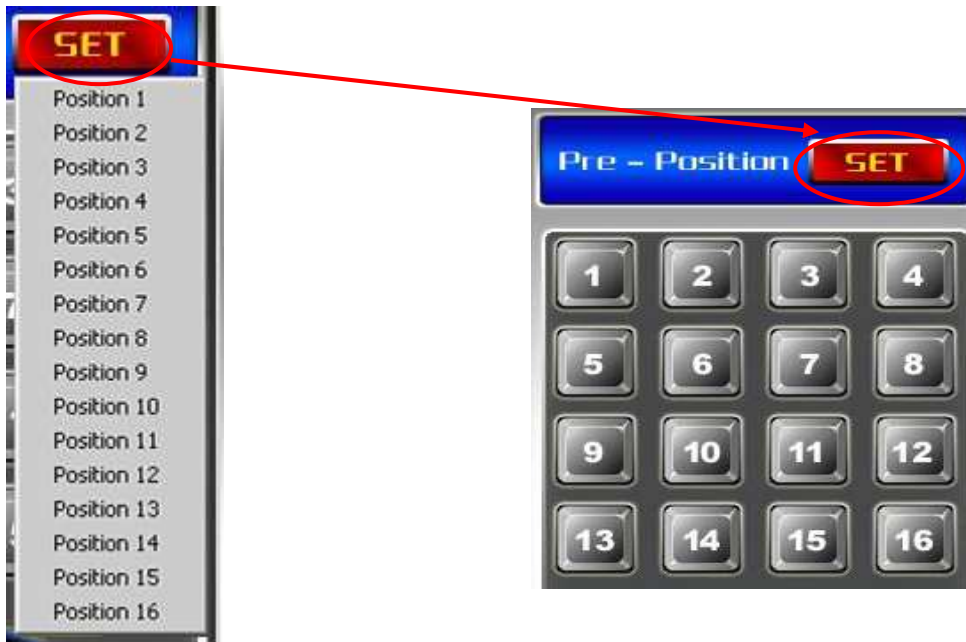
SET

Position 1
Position 2
Position 3
Position 4
Position 5
Position 6
Position 7
Position 8
Position 9
Position 10
Position 11
Position 12
Position 13
Position 14
Position 15
Position 16

Pre – Position SET

| 1 | 2 | 3 | 4 |
|---|---|---|---|
| 5 | 6 | 7 | 8 |
| 9 | 10 | 11 | 12 |
| 13 | 14 | 15 | 16 |